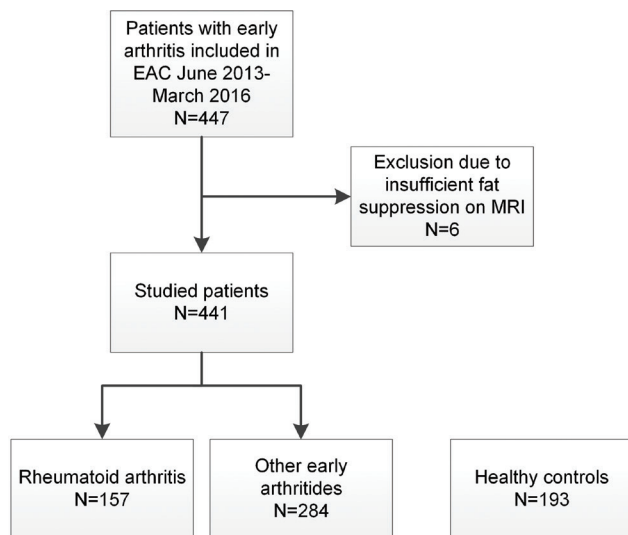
Patients with early arthritis included in EAC June 2013-March 2016
N=447

Exclusion due to insufficient fat suppression on MRI
N=6

Studied patients
N=441

Rheumatoid arthritis
N=157

Other early arthritides
N=284

Healthy controls
N=193